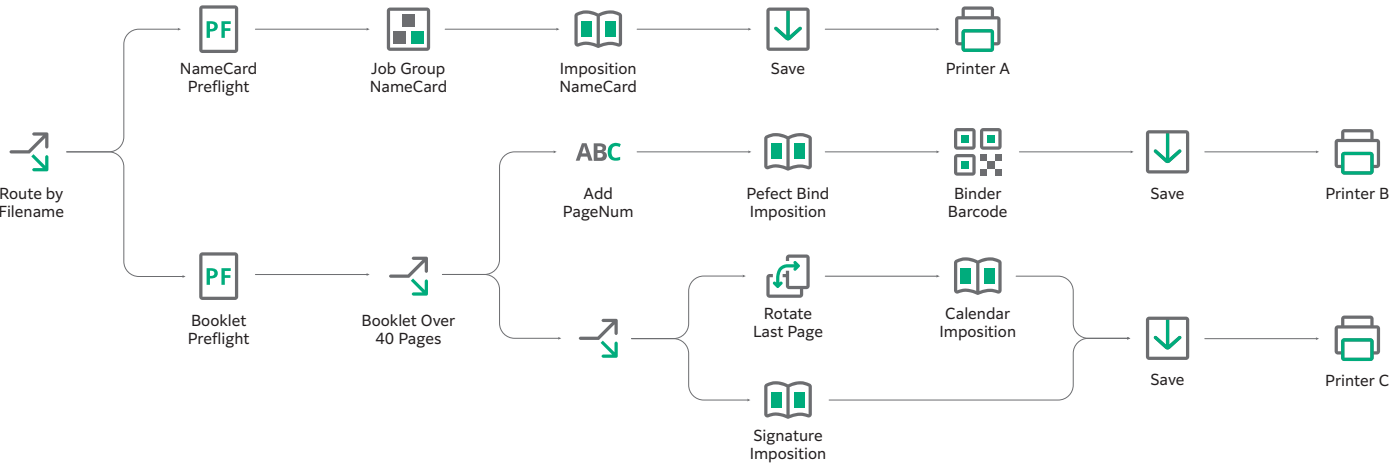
Route by Filename

PF
NameCard Preflight

Job Group NameCard

Imposition NameCard

Save

Printer A

ABC
Add PageNum

Pefect Bind Imposition

Binder Barcode

Save

Printer B

PF
Booklet Preflight

Booklet Over 40 Pages

Rotate Last Page

Calendar Imposition

Signature Imposition

Save

Printer C